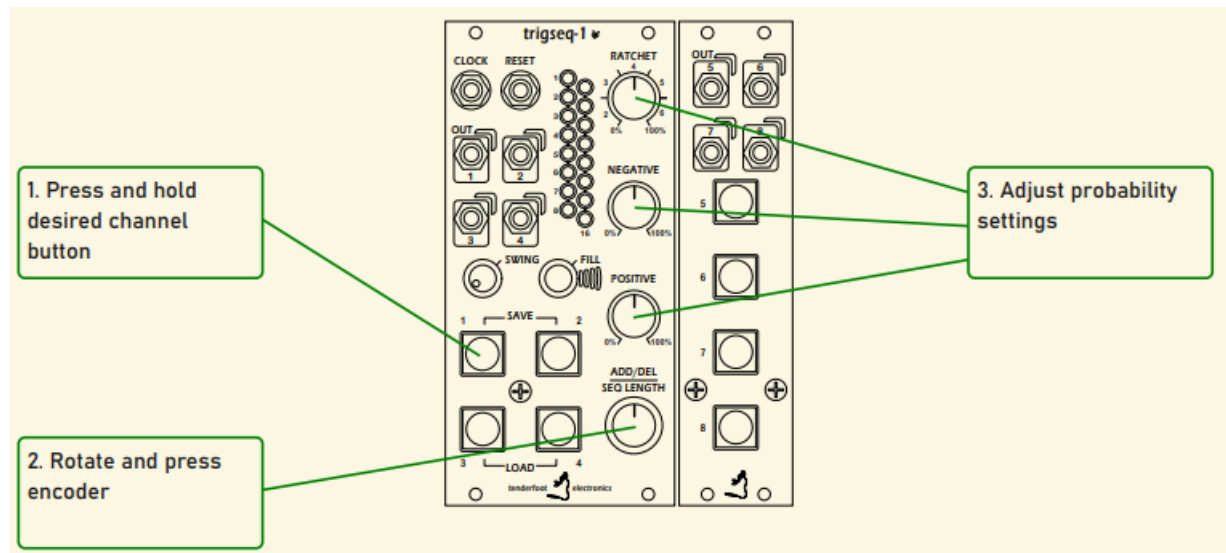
1. Press and hold desired channel button

2. Rotate and press encoder

3. Adjust probability settings

trigseq-1

CLOCK
RESET
OUT
1
2
3
4
1
2
3
4
5
6
7
8
16
RATCHET
2
3
4
5
6
0%
100%
NEGATIVE
0%
100%
SWING
FILL
POSITIVE
0%
100%
SAVE
1
2
ADD/DEL
SEQ LENGTH
3
LOAD
4
tenderfoot electronics

OUT
5
6
7
8
5
6
7
8